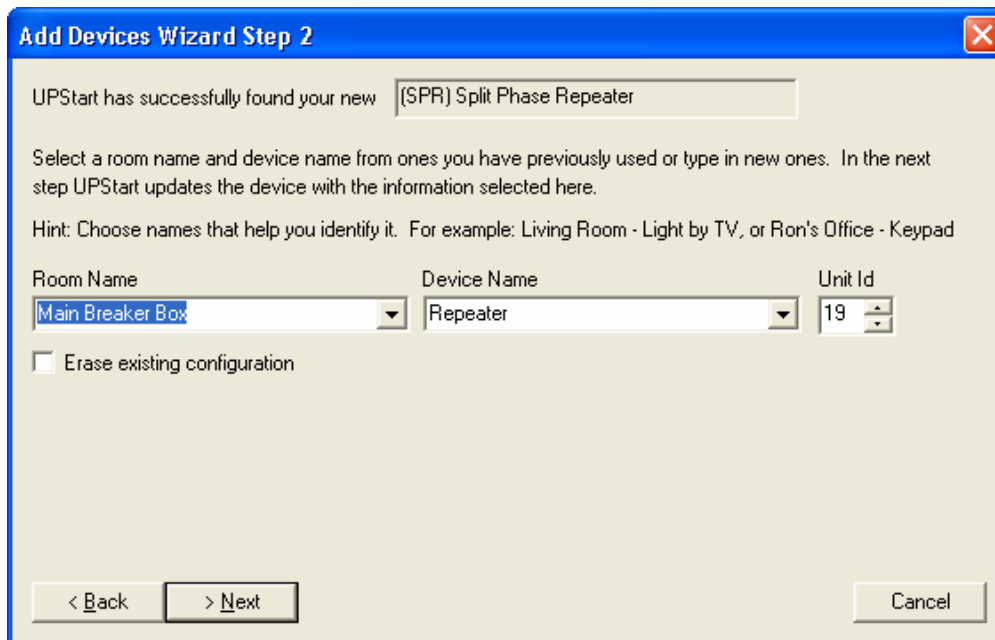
Add Devices Wizard Step 2

UPStart has successfully found your new (SPR) Split Phase Repeater

Select a room name and device name from ones you have previously used or type in new ones. In the next step UPStart updates the device with the information selected here.

Hint: Choose names that help you identify it. For example: Living Room - Light by TV, or Ron's Office - Keypad

Room Name
Main Breaker Box

Device Name
Repeater

Unit Id
19

Erase existing configuration

< Back

> Next

Cancel